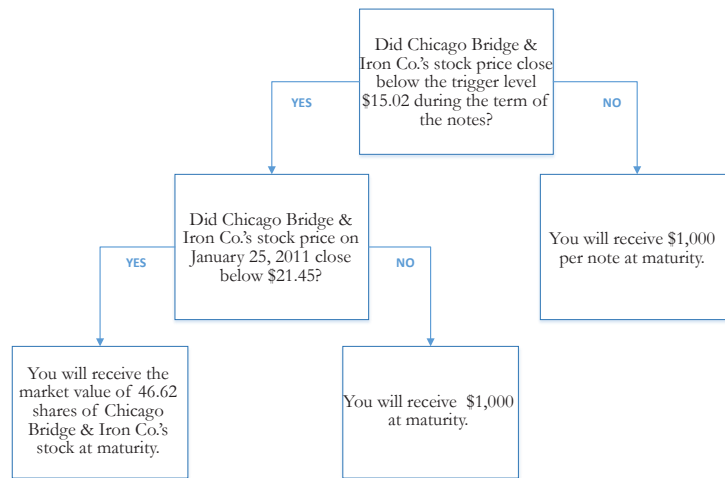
Did Chicago Bridge & Iron Co.'s stock price close below the trigger level \$15.02 during the term of the notes?

YES

NO

Did Chicago Bridge & Iron Co.'s stock price on January 25, 2011 close below \$21.45?

You will receive \$1,000 per note at maturity.

YES

NO

You will receive the market value of 46.62 shares of Chicago Bridge & Iron Co.'s stock at maturity.

You will receive \$1,000 at maturity.